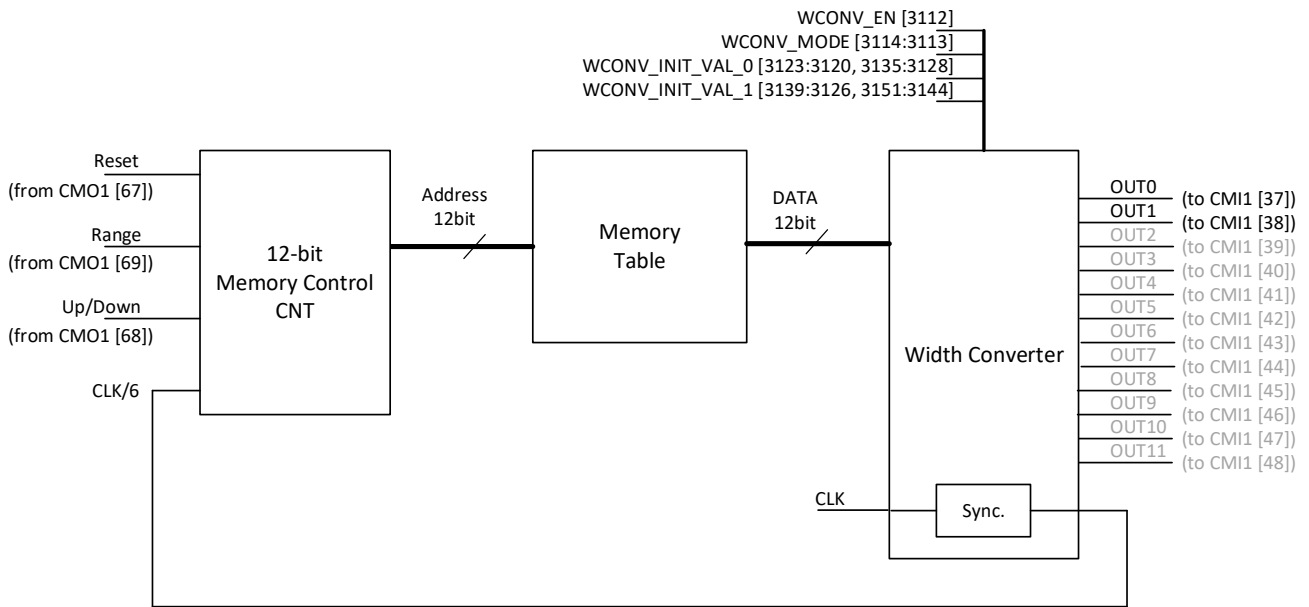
WCONV_EN [3112]
WCONV_MODE [3114:3113]
WCONV_INIT_VAL_0 [3123:3120, 3135:3128]
WCONV_INIT_VAL_1 [3139:3126, 3151:3144]

Reset
(from CMO1 [67])
Range
(from CMO1 [69])
Up/Down
(from CMO1 [68])
CLK/6

12-bit
Memory Control
CNT

Address
12bit

Memory
Table

DATA
12bit

Width Converter

CLK

Sync.

OUT0 (to CMI1 [37])
OUT1 (to CMI1 [38])
OUT2 (to CMI1 [39])
OUT3 (to CMI1 [40])
OUT4 (to CMI1 [41])
OUT5 (to CMI1 [42])
OUT6 (to CMI1 [43])
OUT7 (to CMI1 [44])
OUT8 (to CMI1 [45])
OUT9 (to CMI1 [46])
OUT10 (to CMI1 [47])
OUT11 (to CMI1 [48])